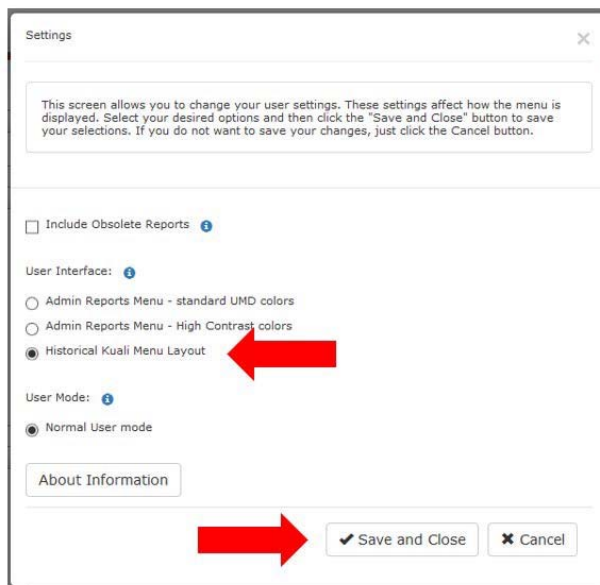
Settings

×

This screen allows you to change your user settings. These settings affect how the menu is displayed. Select your desired options and then click the "Save and Close" button to save your selections. If you do not want to save your changes, just click the Cancel button.

Include Obsolete Reports

User Interface:

Admin Reports Menu - standard UMD colors

Admin Reports Menu - High Contrast colors

Historical Kuali Menu Layout

User Mode:

Normal User mode

About Information

Save and Close

Cancel